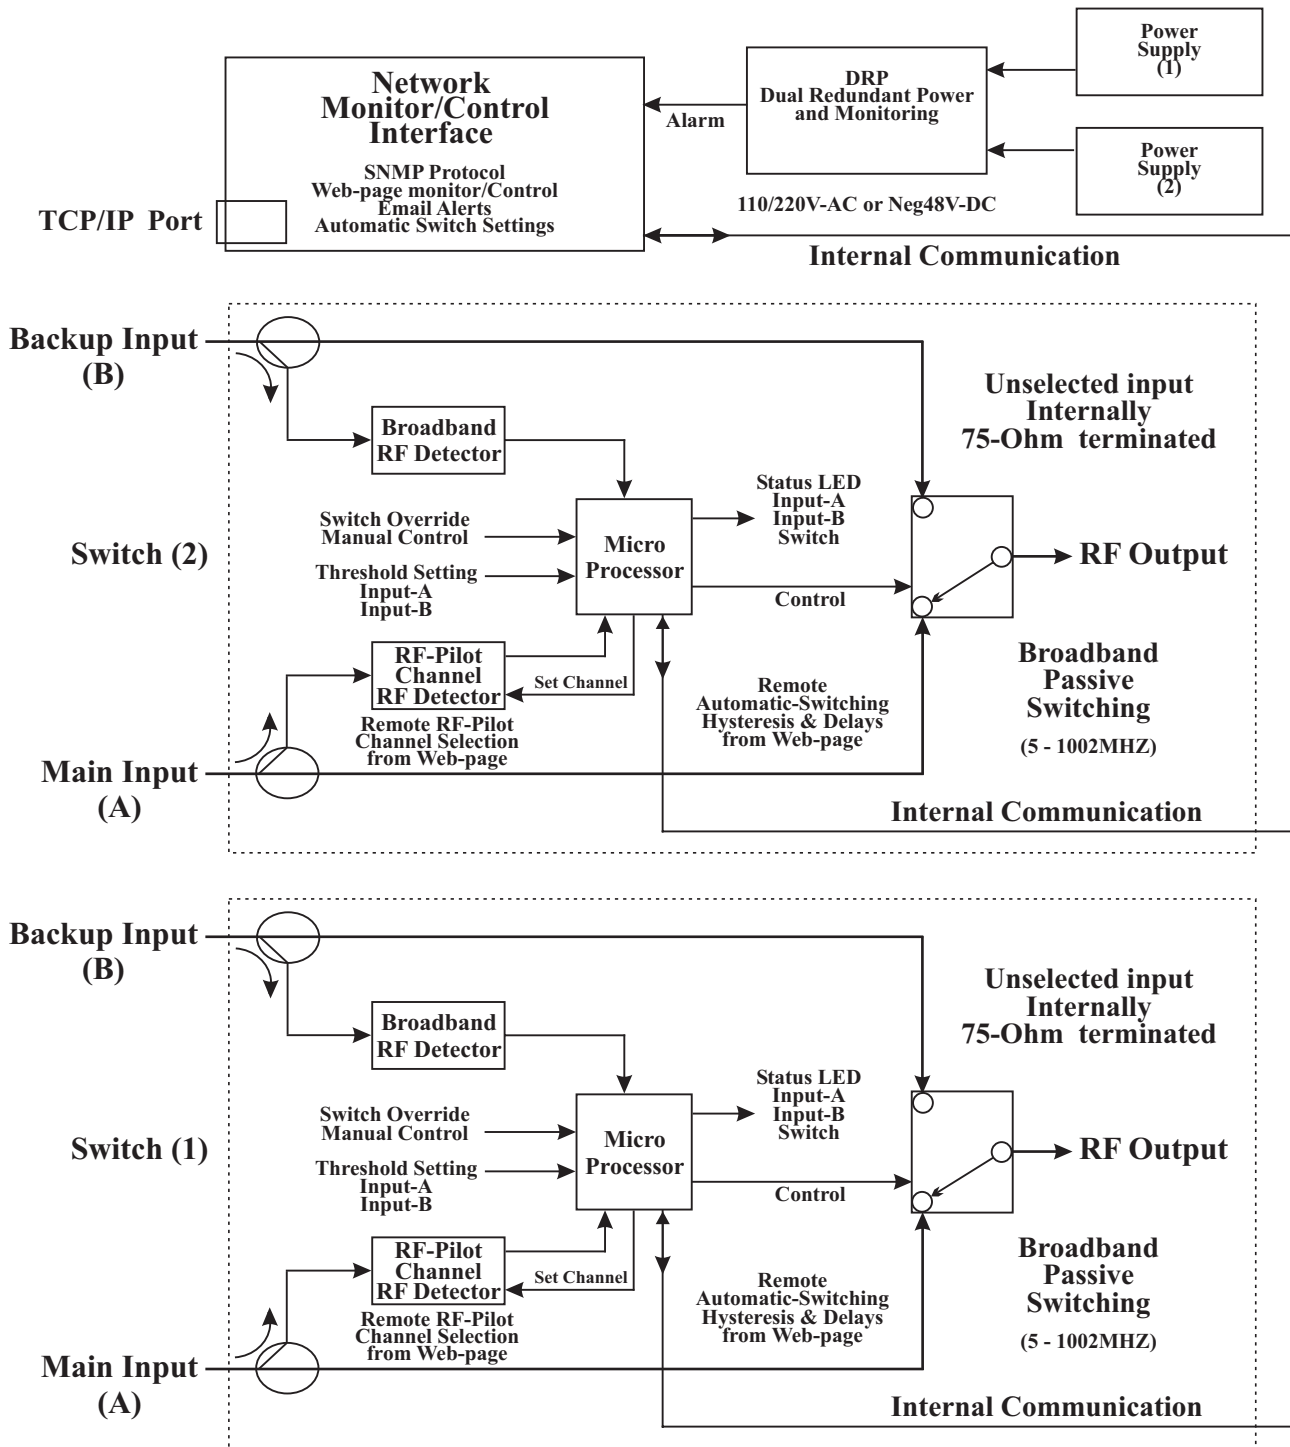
Network Monitor/Control Interface

SNMP Protocol
Web-page monitor/Control
Email Alerts
Automatic Switch Settings

TCP/IP Port

Alarm

DRP
Dual Redundant Power and Monitoring

Power Supply (1)

Power Supply (2)

110/220V-AC or Neg48V-DC

Internal Communication

Backup Input (B)

Broadband RF Detector

Unselected input Internally 75-Ohm terminated

Status LED
Input-A
Input-B
Switch

Switch Override
Manual Control

Switch (2)

Micro Processor

RF Output

Threshold Setting
Input-A
Input-B

Control

RF-Pilot Channel RF Detector

Set Channel

Broadband Passive Switching

Remote Automatic-Switching Hysteresis & Delays from Web-page

Remote RF-Pilot Channel Selection from Web-page

(5 - 1002MHZ)

Main Input (A)

Internal Communication

Backup Input (B)

Broadband RF Detector

Unselected input Internally 75-Ohm terminated

Status LED
Input-A
Input-B
Switch

Switch Override
Manual Control

Switch (1)

Micro Processor

RF Output

Threshold Setting
Input-A
Input-B

Control

RF-Pilot Channel RF Detector

Set Channel

Broadband Passive Switching

Remote Automatic-Switching Hysteresis & Delays from Web-page

Remote RF-Pilot Channel Selection from Web-page

(5 - 1002MHZ)

Main Input (A)

Internal Communication